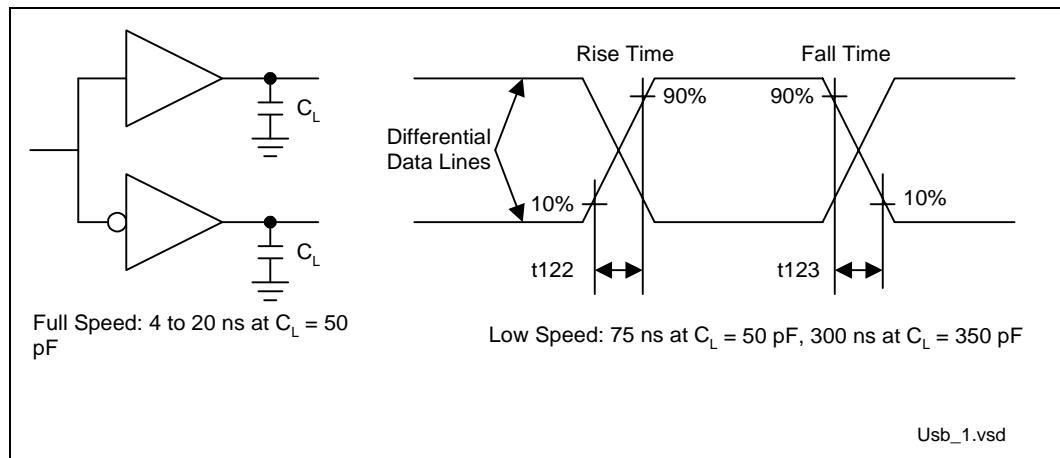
$C_L$

$C_L$

Rise Time

Fall Time

Differential Data Lines

90%

90%

10%

10%

t122

t123

Full Speed: 4 to 20 ns at $C_L$ = 50 pF

Low Speed: 75 ns at $C_L$ = 50 pF, 300 ns at $C_L$ = 350 pF

Usb_1.vsd